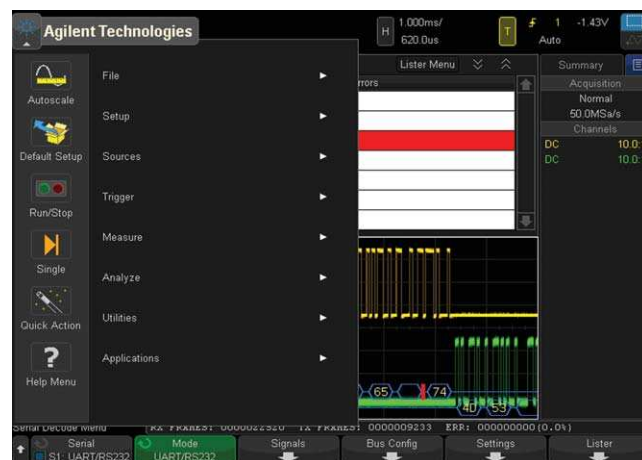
Agilent Technologies

H 1.000ms/ 620.0us

T

1 -1.43V Auto

Autoscale

Default Setup

Run/Stop

Single

Quick Action

Help Menu

File ▸

Setup ▸

Sources ▸

Trigger ▸

Measure ▸

Analyze ▸

Utilities ▸

Applications ▸

Lister Menu

rrors

Summary

Acquisition

Normal

50.0MSa/s

Channels

DC 10.0

DC 10.0

65 74

40 53

Serial Decode Menu RX FRAMES: 0000022920 TX FRAMES: 0000009233 ERR: 000000000(0.0%)

Serial S1: UART/RS232

Mode UART/RS232

Signals

Bus Config

Settings

Lister